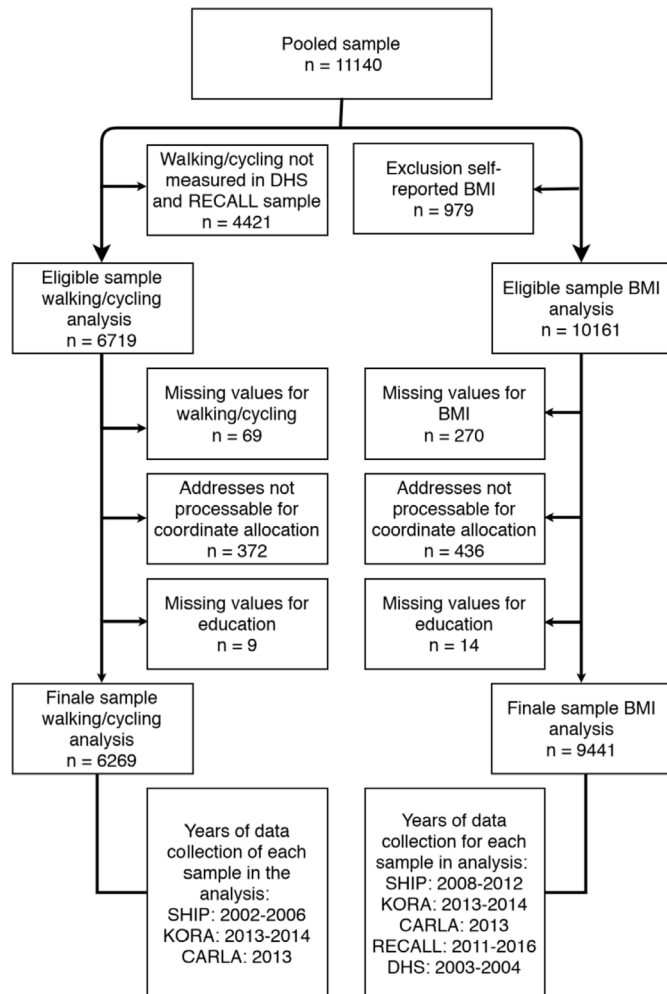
Pooled sample
n = 11140

Walking/cycling not measured in DHS and RECALL sample
n = 4421

Exclusion self-reported BMI
n = 979

Eligible sample walking/cycling analysis
n = 6719

Eligible sample BMI analysis
n = 10161

Missing values for walking/cycling
n = 69

Missing values for BMI
n = 270

Addresses not processable for coordinate allocation
n = 372

Addresses not processable for coordinate allocation
n = 436

Missing values for education
n = 9

Missing values for education
n = 14

Finale sample walking/cycling analysis
n = 6269

Finale sample BMI analysis
n = 9441

Years of data collection of each sample in the analysis:
SHIP: 2002-2006
KORA: 2013-2014
CARLA: 2013

Years of data collection for each sample in analysis:
SHIP: 2008-2012
KORA: 2013-2014
CARLA: 2013
RECALL: 2011-2016
DHS: 2003-2004